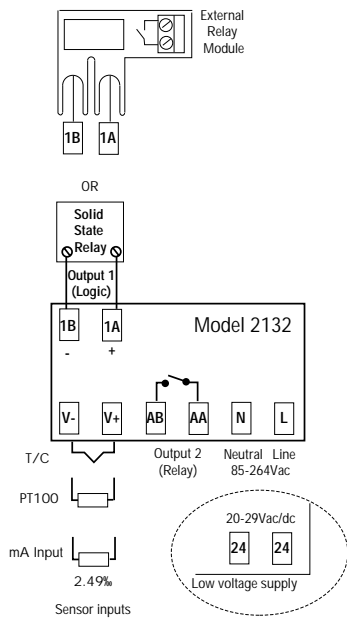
External Relay Module

1B 1A

OR

Solid State Relay

Output 1 (Logic)

1B 1A

- +

Model 2132

V- V+ AB AA N L

T/C

Output 2 (Relay)

Neutral Line 85-264Vac

PT100

20-29Vac/dc

24 24

mA Input

2.49‰

Low voltage supply

Sensor inputs